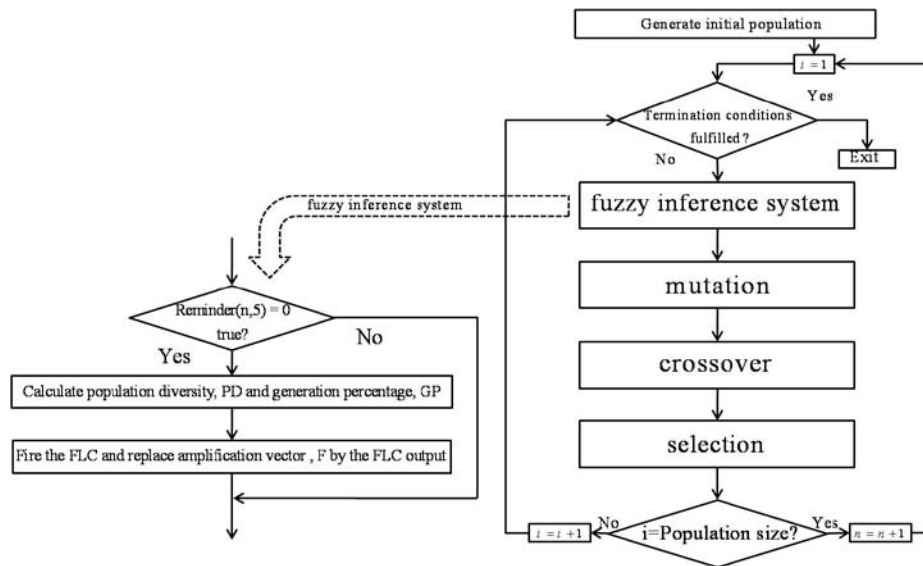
Generate initial population

$i = 1$

Termination conditions fulfilled ?

Yes

Exit

No

fuzzy inference system

fuzzy inference system

mutation

crossover

selection

Reminder(n,5) = 0 true?

No

Yes

Calculate population diversity, PD and generation percentage, GP

Fire the FLC and replace amplification vector , F by the FLC output

$i = i + 1$

No

i=Population size?

Yes

$n = n + 1$